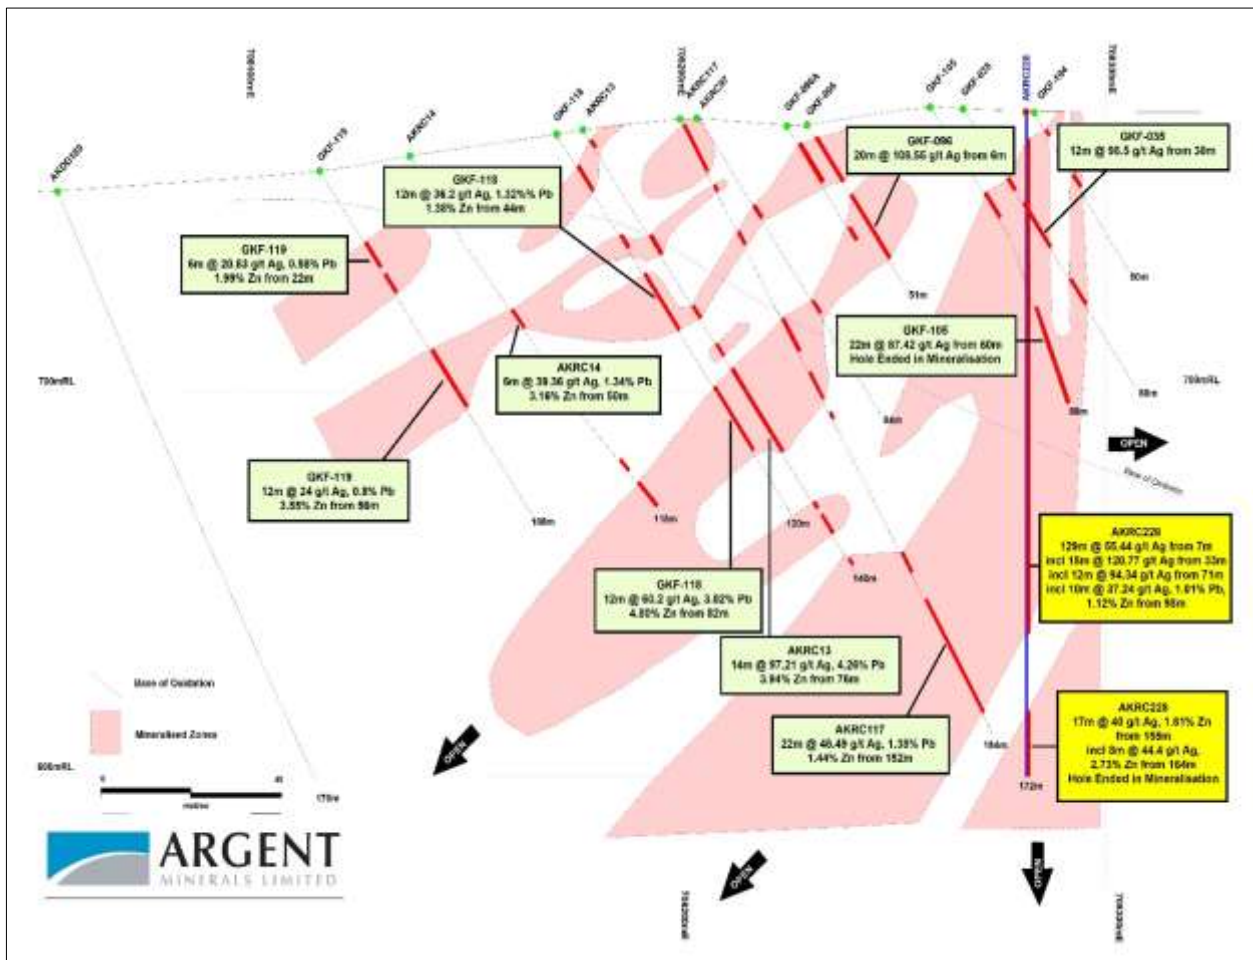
AKDD005

GKF-119

AKRC14

GKF-118

AKRC13

AKRC117

AKRC97

GKF-096A

GKF-096

GKF-105

GKF-035

AKRC228

GKF-104

GKF-096
20m @ 108.56 g/t Ag from 6m

GKF-035
12m @ 90.5 g/t Ag from 38m

GKF-118
12m @ 36.2 g/t Ag, 1.32% Pb
1.38% Zn from 44m

GKF-119
6m @ 20.83 g/t Ag, 0.56% Pb
1.99% Zn from 22m

GKF-105
22m @ 87.42 g/t Ag from 60m
Hole Ended in Mineralisation

AKRC14
6m @ 39.36 g/t Ag, 1.34% Pb
3.16% Zn from 50m

GKF-119
12m @ 24 g/t Ag, 0.8% Pb
3.55% Zn from 98m

AKRC228
129m @ 55.44 g/t Ag from 7m
incl 18m @ 120.77 g/t Ag from 33m
incl 12m @ 94.34 g/t Ag from 71m
incl 10m @ 37.24 g/t Ag, 1.01% Pb,
1.12% Zn from 98m

GKF-118
12m @ 60.2 g/t Ag, 3.02% Pb
4.80% Zn from 82m

AKRC13
14m @ 97.21 g/t Ag, 4.26% Pb
3.94% Zn from 76m

AKRC117
22m @ 46.49 g/t Ag, 1.35% Pb
1.44% Zn from 152m

AKRC228
17m @ 40 g/t Ag, 1.61% Zn
from 155m
incl 8m @ 44.4 g/t Ag,
2.73% Zn from 164m
Hole Ended in Mineralisation

51m
80m
88m
90m
84m
108m
110m
120m
140m
164m
172m
170m

700mRL
700mRL
600mRL

OPEN
OPEN
OPEN
OPEN

Base of Oxidation

Base of Oxidation

Mineralised Zones

0
40
metres

ARGENT
MINERALS LIMITED